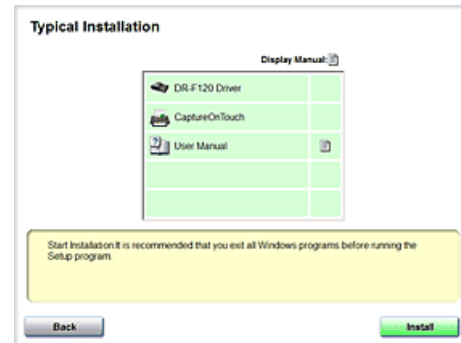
Typical Installation

Display Manual:

| | |
|---|---|
| DR-F120 Driver | |
| CaptureOnTouch | |
| User Manual | |
| | |
| | |

Start Installation.It is recommended that you exit all Windows programs before running the Setup program.

Back

Install